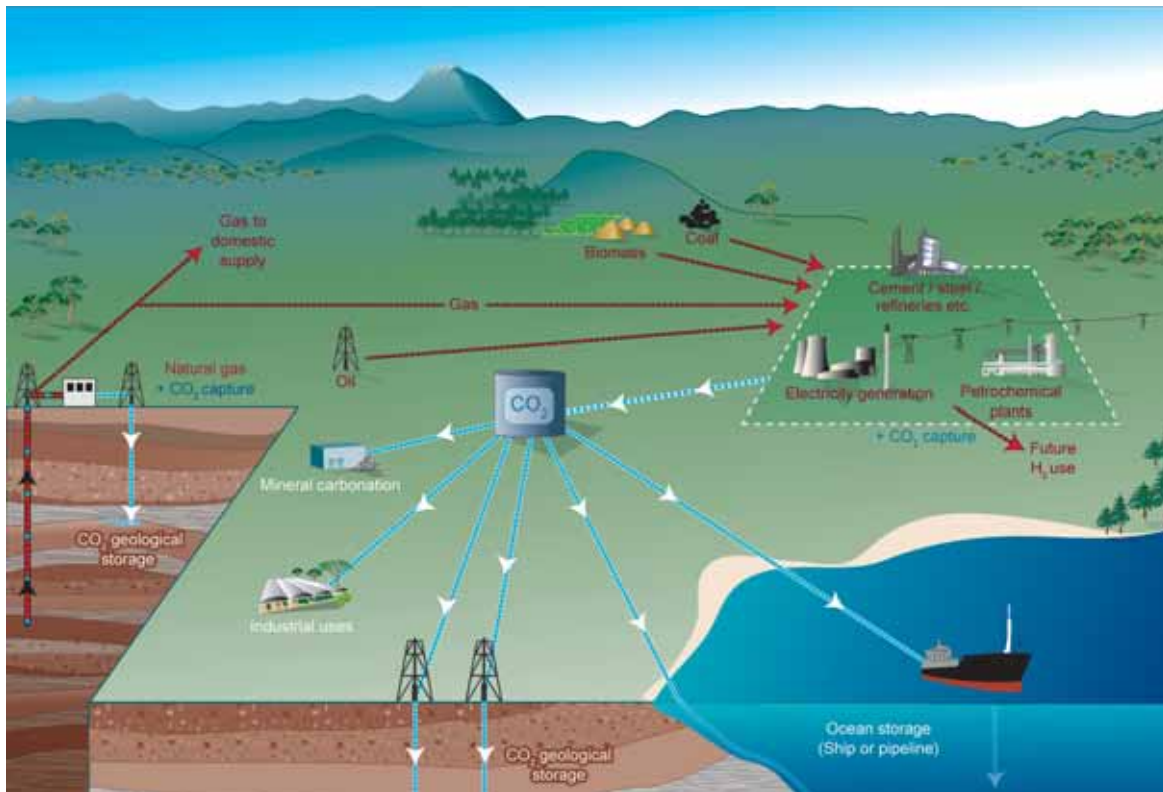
Gas to domestic supply

Biomass

Coal

Gas

Cement / steel / refineries etc.

Oil

Natural gas + $CO_2$ capture

$CO_2$

Electricity generation

Petrochemical plants

+ $CO_2$ capture

Future $H_2$ use

Mineral carbonation

$CO_2$ geological storage

Industrial uses

Ocean storage (Ship or pipeline)

$CO_2$ geological storage